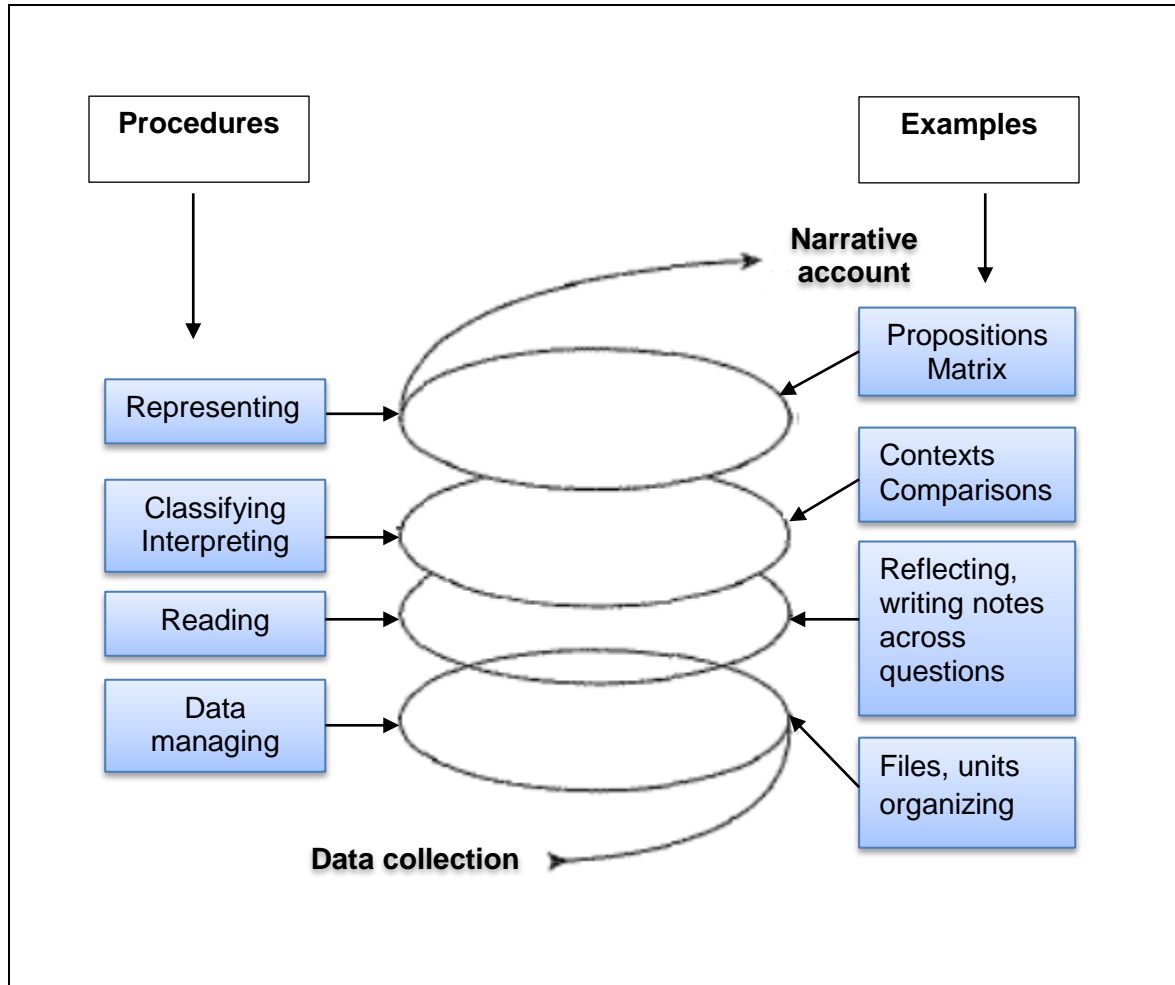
Procedures

Examples

Narrative account

Representing

Propositions Matrix

Classifying Interpreting

Contexts Comparisons

Reading

Reflecting, writing notes across questions

Data managing

Files, units organizing

Data collection